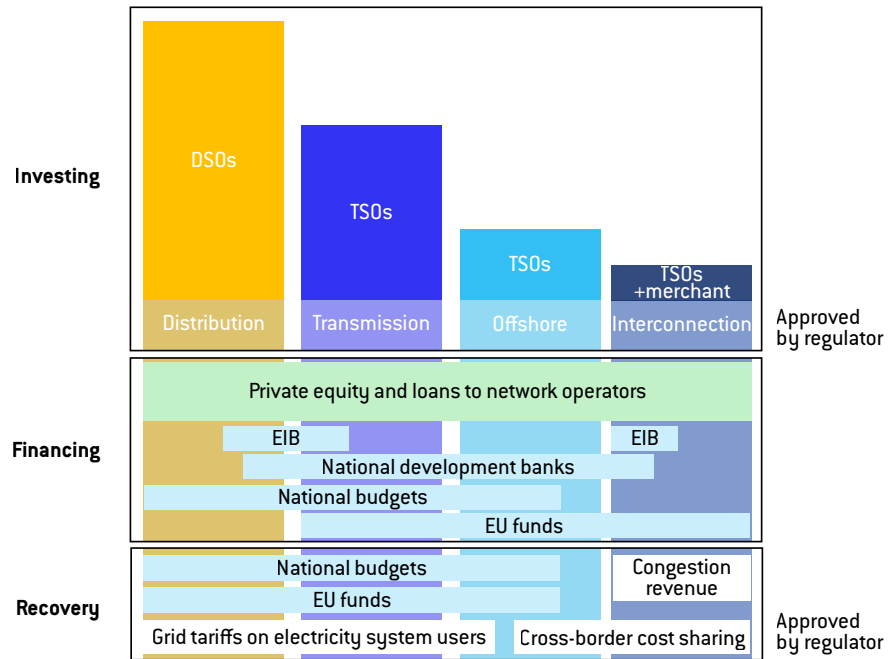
Investing

DSOs

TSOs

TSOs

TSOs +merchant

Distribution

Transmission

Offshore

Interconnection

Approved by regulator

Financing

Private equity and loans to network operators

EIB

EIB

National development banks

National budgets

EU funds

Recovery

National budgets

Congestion revenue

EU funds

Grid tariffs on electricity system users

Cross-border cost sharing

Approved by regulator